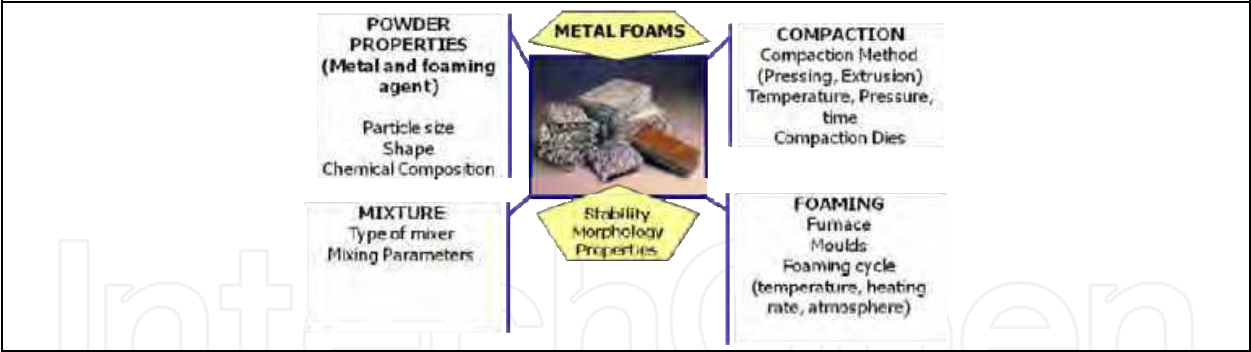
POWDER PROPERTIES (Metal and foaming agent)

Particle size
Shape
Chemical Composition

METAL FOAMS

COMPACTION
Compaction Method (Pressing, Extrusion)
Temperature, Pressure, time
Compaction Dies

MIXTURE
Type of mixer
Mixing Parameters

Stability
Morphology
Properties

FOAMING
Furnace
Moulds
Foaming cycle (temperature, heating rate, atmosphere)

IntechOpen